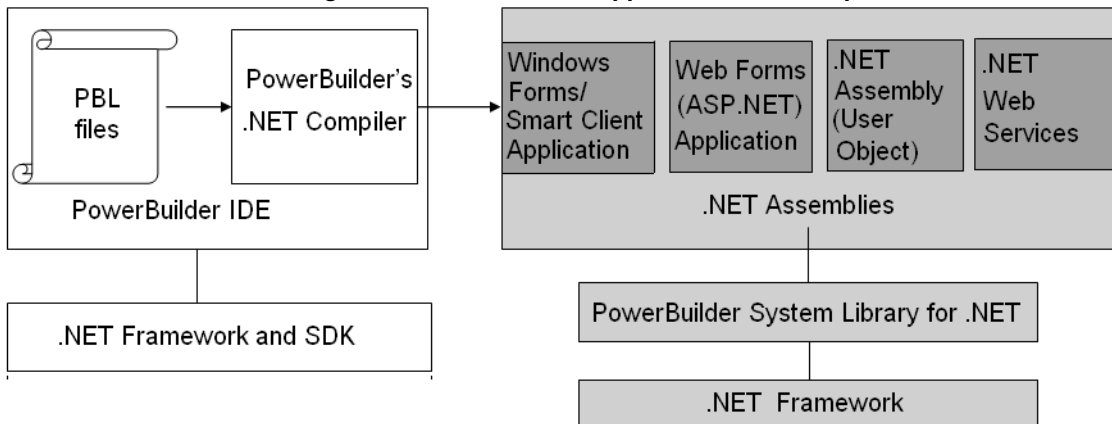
PBL files

PowerBuilder's .NET Compiler

PowerBuilder IDE

Windows Forms/ Smart Client Application

Web Forms (ASP.NET) Application

.NET Assembly (User Object)

.NET Web Services

.NET Assemblies

.NET Framework and SDK

PowerBuilder System Library for .NET

.NET Framework